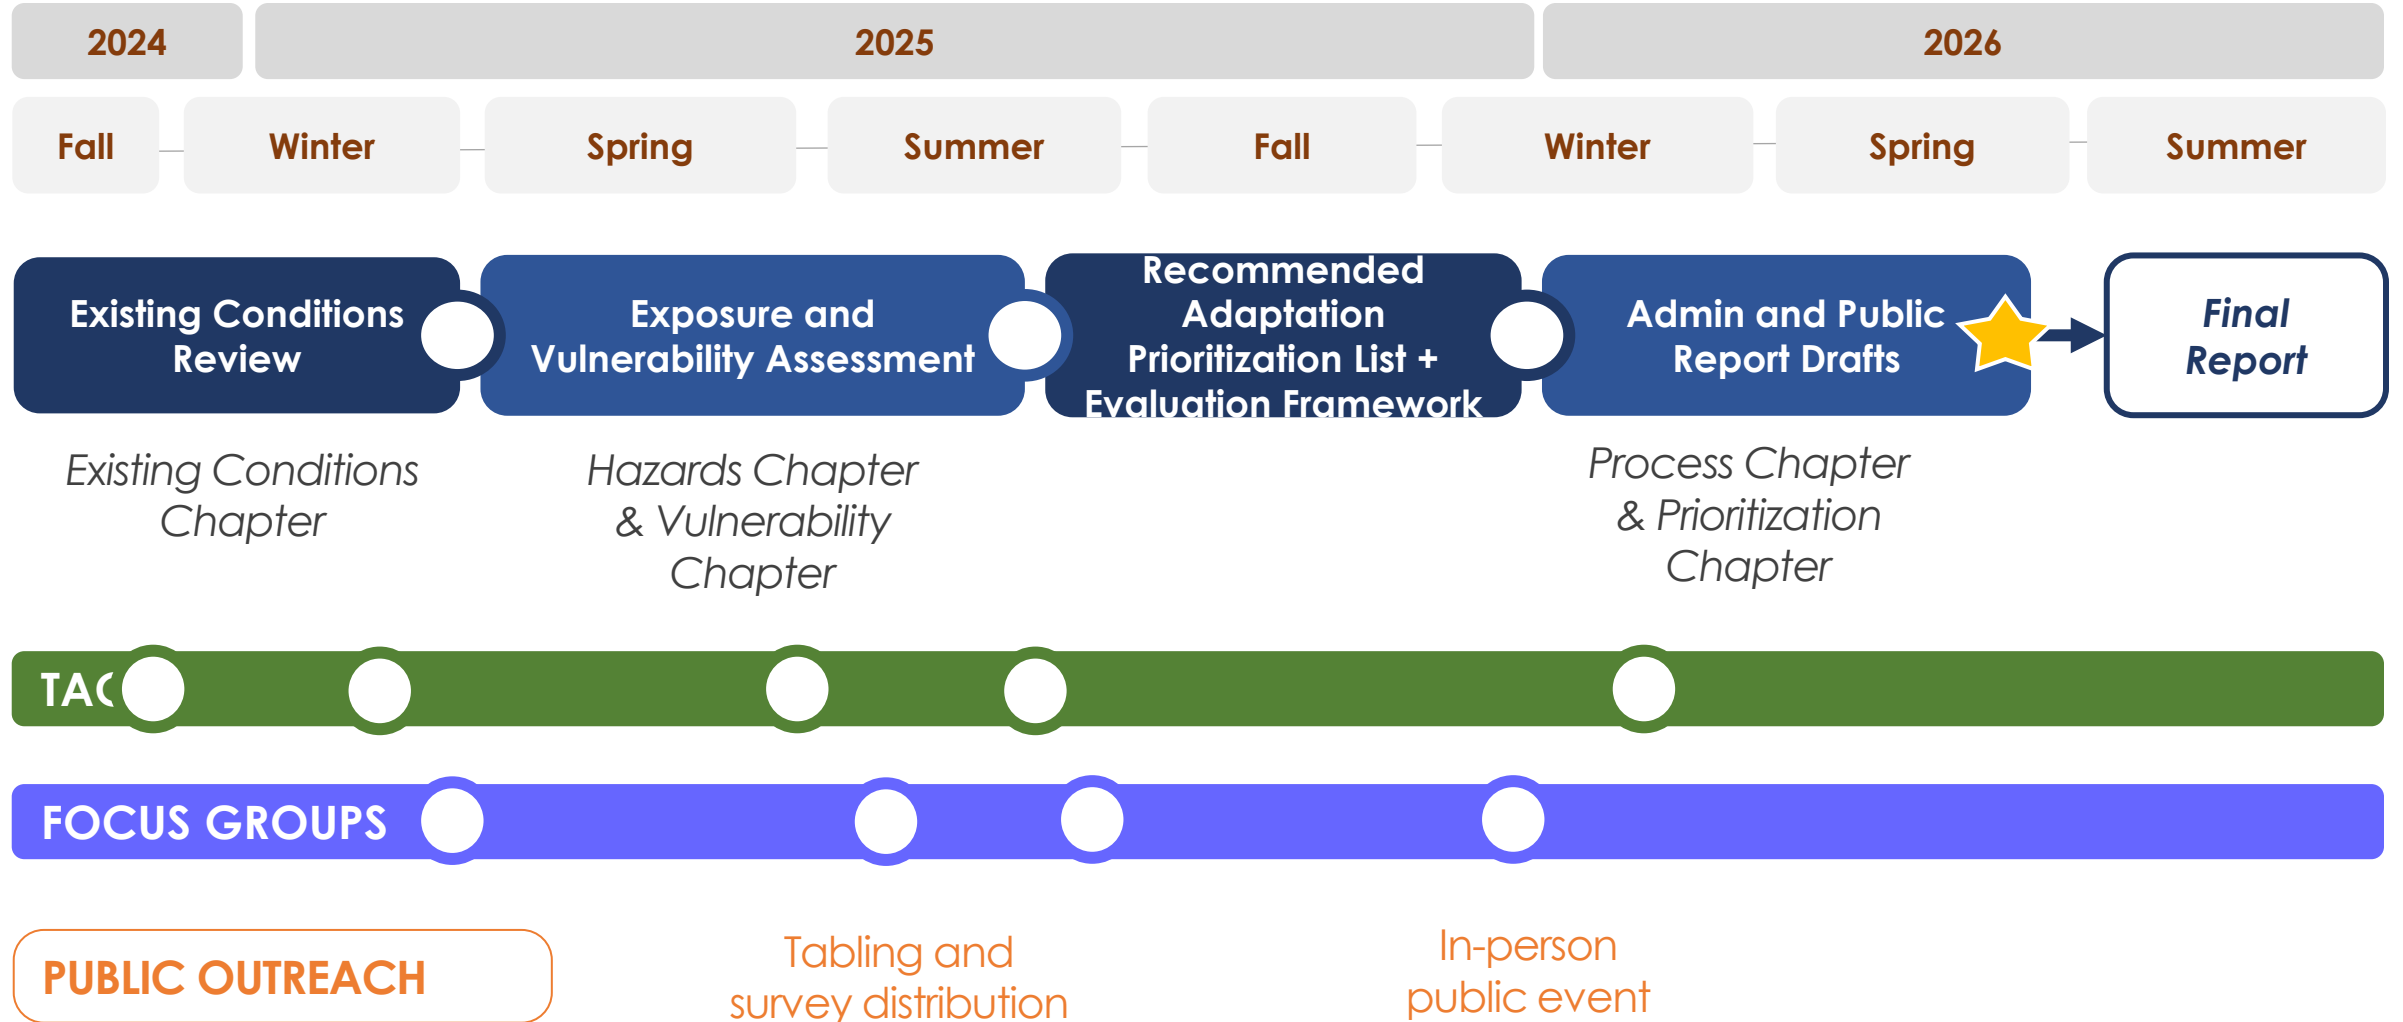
2024

2025

2026

Fall

Winter

Spring

Summer

Fall

Winter

Spring

Summer

Existing Conditions Review

Exposure and Vulnerability Assessment

Recommended Adaptation Prioritization List + Evaluation Framework

Admin and Public Report Drafts

Final Report

Existing Conditions Chapter

Hazards Chapter & Vulnerability Chapter

Process Chapter & Prioritization Chapter

TAC

FOCUS GROUPS

PUBLIC OUTREACH

Tabling and survey distribution

In-person public event